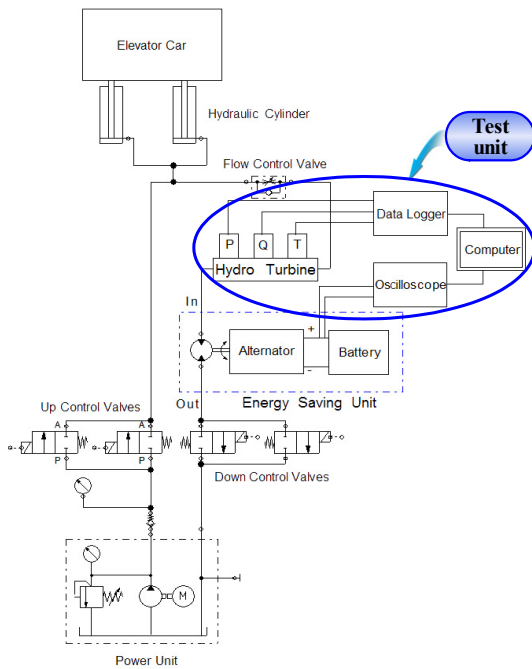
Elevator Car

Hydraulic Cylinder

Flow Control Valve

Test unit

Data Logger

Computer

P

Q

T

Hydro Turbine

Oscilloscope

In

Alternator

+

-

Battery

Out

Energy Saving Unit

Up Control Valves

A

P

A

P

Down Control Valves

M

Power Unit